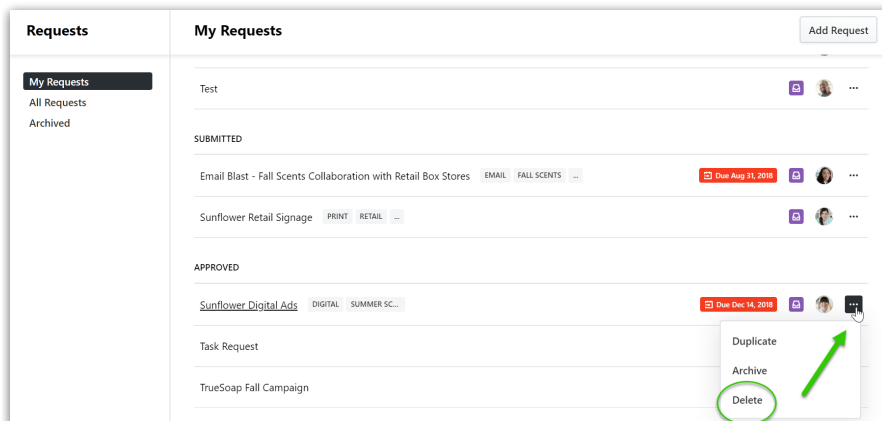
Requests

My Requests
All Requests
Archived

My Requests

Add Request

Test

SUBMITTED

Email Blast - Fall Scents Collaboration with Retail Box Stores EMAIL FALL SCENTS ...

Due Aug 31, 2018

Sunflower Retail Signage PRINT RETAIL ...

APPROVED

Sunflower Digital Ads DIGITAL SUMMER SC...

Due Dec 14, 2018

Task Request

TrueSoap Fall Campaign

Duplicate
Archive
Delete